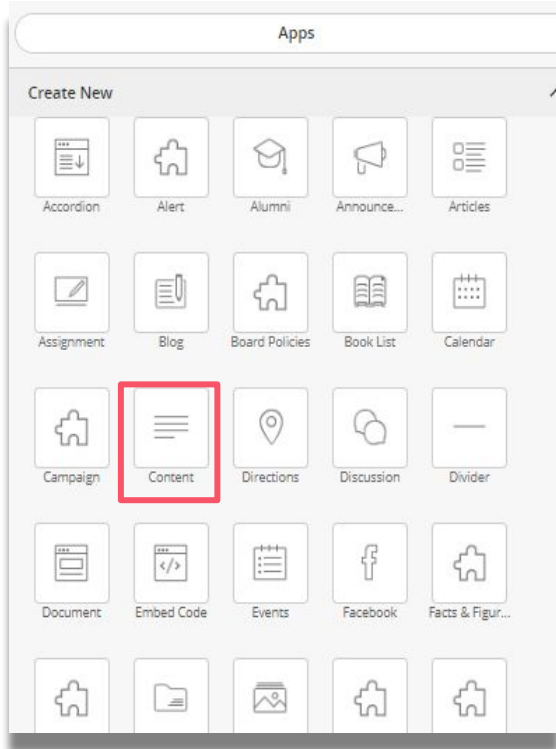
Apps

Create New

Accordion

Alert

Alumni

Announce...

Articles

Assignment

Blog

Board Policies

Book List

Calendar

Campaign

Content

Directions

Discussion

Divider

Document

Embed Code

Events

Facebook

Facts & Figur...